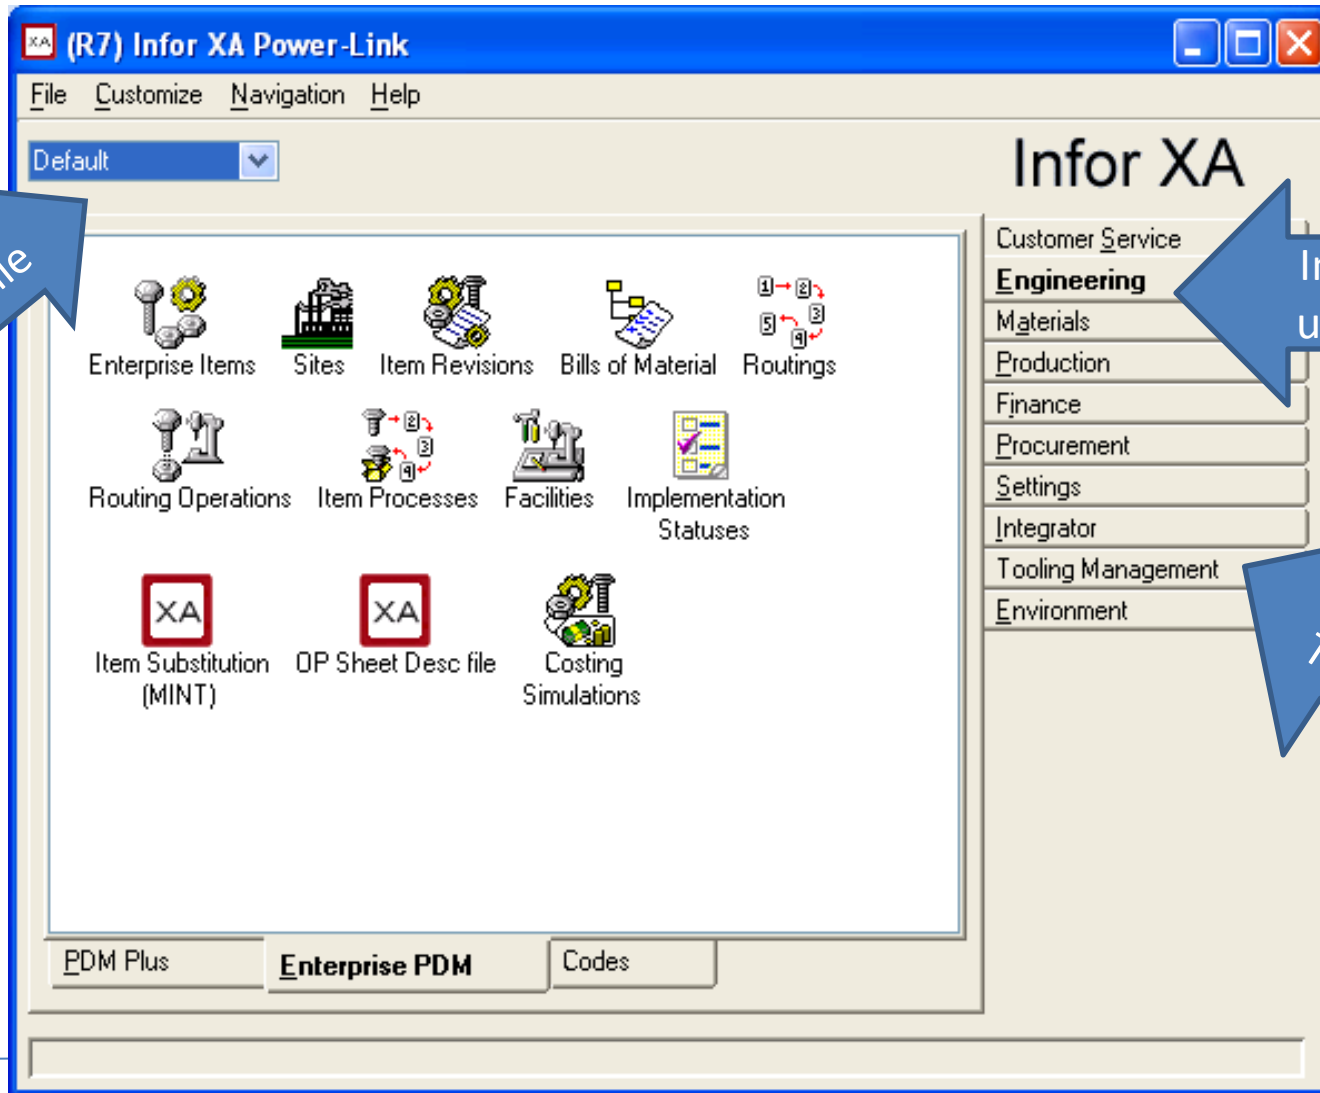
(R7) Infor XA Power-Link

File Customize Navigation Help

Default

Infor XA

le

Enterprise Items Sites Item Revisions Bills of Material Routings

Routing Operations Item Processes Facilities Implementation Statuses

XA
Item Substitution (MINT)

XA
OP Sheet Desc file

Costing Simulations

PDM Plus Enterprise PDM Codes

Customer Service
Engineering
Materials
Production
Finance
Procurement
Settings
Integrator
Tooling Management
Environment

In
u

X